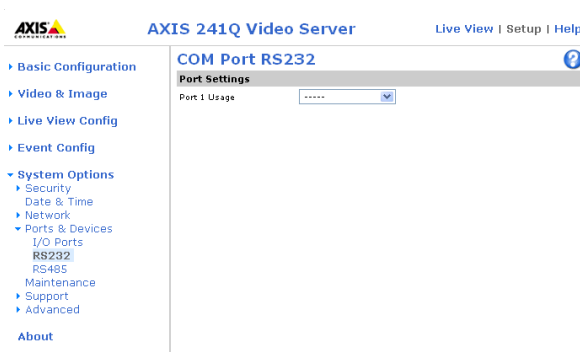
AXIS
COMMUNICATIONS

AXIS 241Q Video Server

Live View | Setup | Help

Basic Configuration

Video & Image

Live View Config

Event Config

System Options
Security
Date & Time
Network
Ports & Devices
I/O Ports
RS232
RS485
Maintenance
Support
Advanced

About

COM Port RS232

Port Settings

Port 1 Usage -----